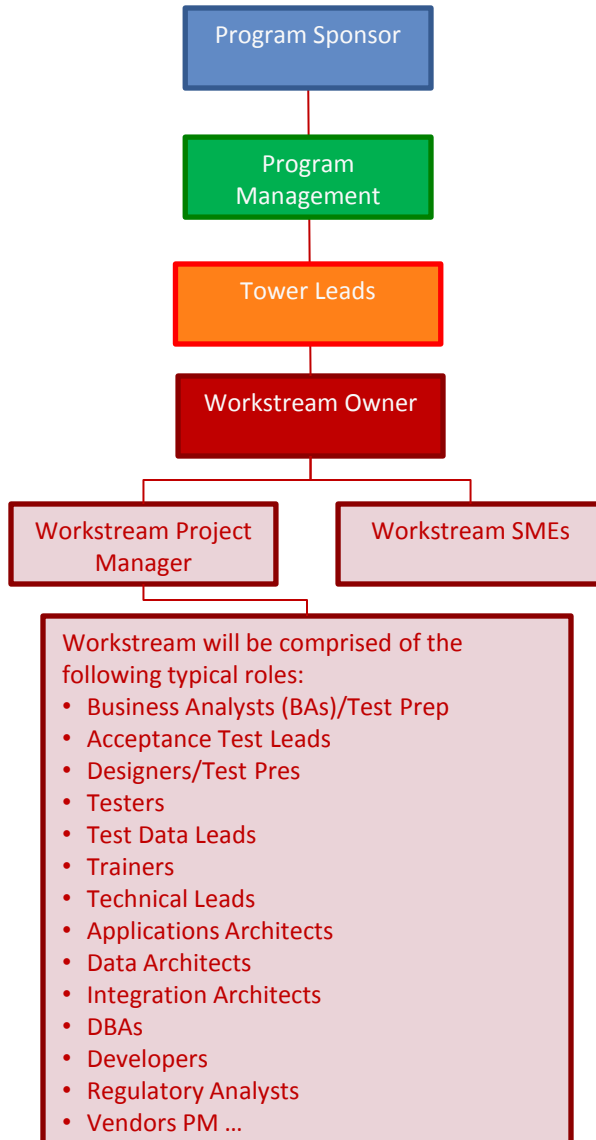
Program Sponsor

Program Management

Tower Leads

Workstream Owner

Workstream Project Manager

Workstream SMEs

Workstream will be comprised of the following typical roles:
• Business Analysts (BAs)/Test Prep
• Acceptance Test Leads
• Designers/Test Pres
• Testers
• Test Data Leads
• Trainers
• Technical Leads
• Applications Architects
• Data Architects
• Integration Architects
• DBAs
• Developers
• Regulatory Analysts
• Vendors PM …